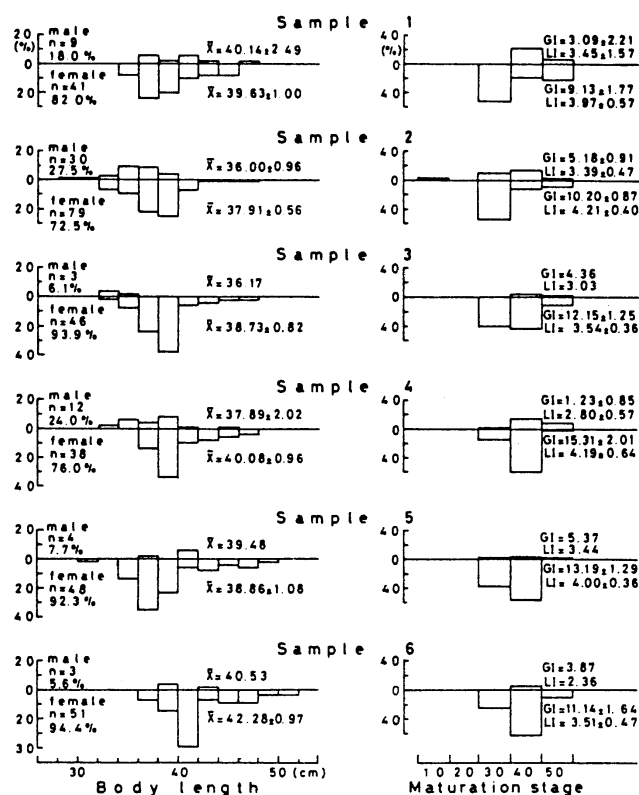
Sample 1

20 (%) 0 20

male
n=9
18.0%

female
n=41
82.0%

$\bar{X}=40.14\pm2.49$
$\bar{X}=39.63\pm1.00$

40 (%) 0 40

GI=3.09±2.21
LI=3.45±1.57
GI=9.13±1.77
LI=3.97±0.57

Sample 2

20 0 20

male
n=30
27.5%

female
n=79
72.5%

$\bar{X}=36.00\pm0.96$
$\bar{X}=37.91\pm0.56$

40 0 40

GI=5.18±0.91
LI=3.39±0.47
GI=10.20±0.87
LI=4.21±0.40

Sample 3

20 0 20 40

male
n=3
6.1%

female
n=46
93.9%

$\bar{X}=36.17$
$\bar{X}=38.73\pm0.82$

40 0 40

GI=4.36
LI=3.03
GI=12.15±1.25
LI=3.54±0.36

Sample 4

20 0 20 40

male
n=12
24.0%

female
n=38
76.0%

$\bar{X}=37.89\pm2.02$
$\bar{X}=40.08\pm0.96$

40 0 40

GI=1.23±0.85
LI=2.80±0.57
GI=15.31±2.01
LI=4.19±0.64

Sample 5

20 0 20 40

male
n=4
7.7%

female
n=48
92.3%

$\bar{X}=39.48$
$\bar{X}=38.86\pm1.08$

40 0 40

GI=5.37
LI=3.44
GI=13.19±1.29
LI=4.00±0.36

Sample 6

20 0 20 30

male
n=3
5.6%

female
n=51
94.4%

$\bar{X}=40.53$
$\bar{X}=42.28\pm0.97$

40 0 40

GI=3.87
LI=2.36
GI=11.14±1.64
LI=3.51±0.47

30 40 50 (cm)
Body length

10 20 30 40 50
Maturation stage